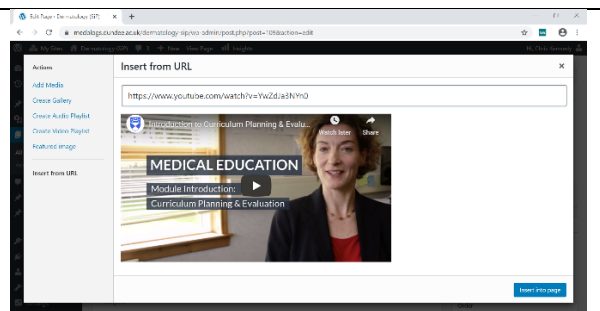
Edit Page ‹ Dermatology (SP) ×
+
medblogs.dundee.ac.uk/dermatology-sp/wp-admin/post.php?post=109&action=edit
My Sites
Dermatology (SP)
New
View Page
Insights
Hi, Chris Kennedy
Actions
Add Media
Create Gallery
Create Audio Playlist
Create Video Playlist
Featured image
Insert from URL
Insert from URL
×
https://www.youtube.com/watch?v=YwZdJa3hYh0
Introduction to Curriculum Planning & Evalu...
Watch later
Share
MEDICAL EDUCATION
Module Introduction:
Curriculum Planning & Evaluation
Insert into page